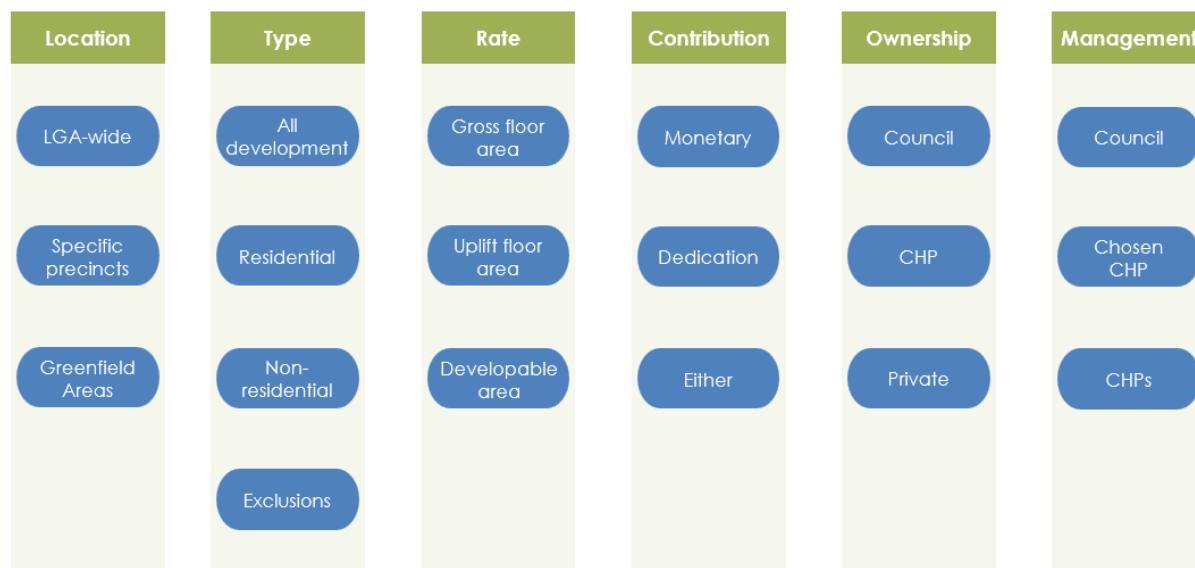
Location

LGA-wide

Specific precincts

Greenfield Areas

Type

All development

Residential

Non-residential

Exclusions

Rate

Gross floor area

Uplift floor area

Developable area

Contribution

Monetary

Dedication

Either

Ownership

Council

CHP

Private

Management

Council

Chosen CHP

CHPs